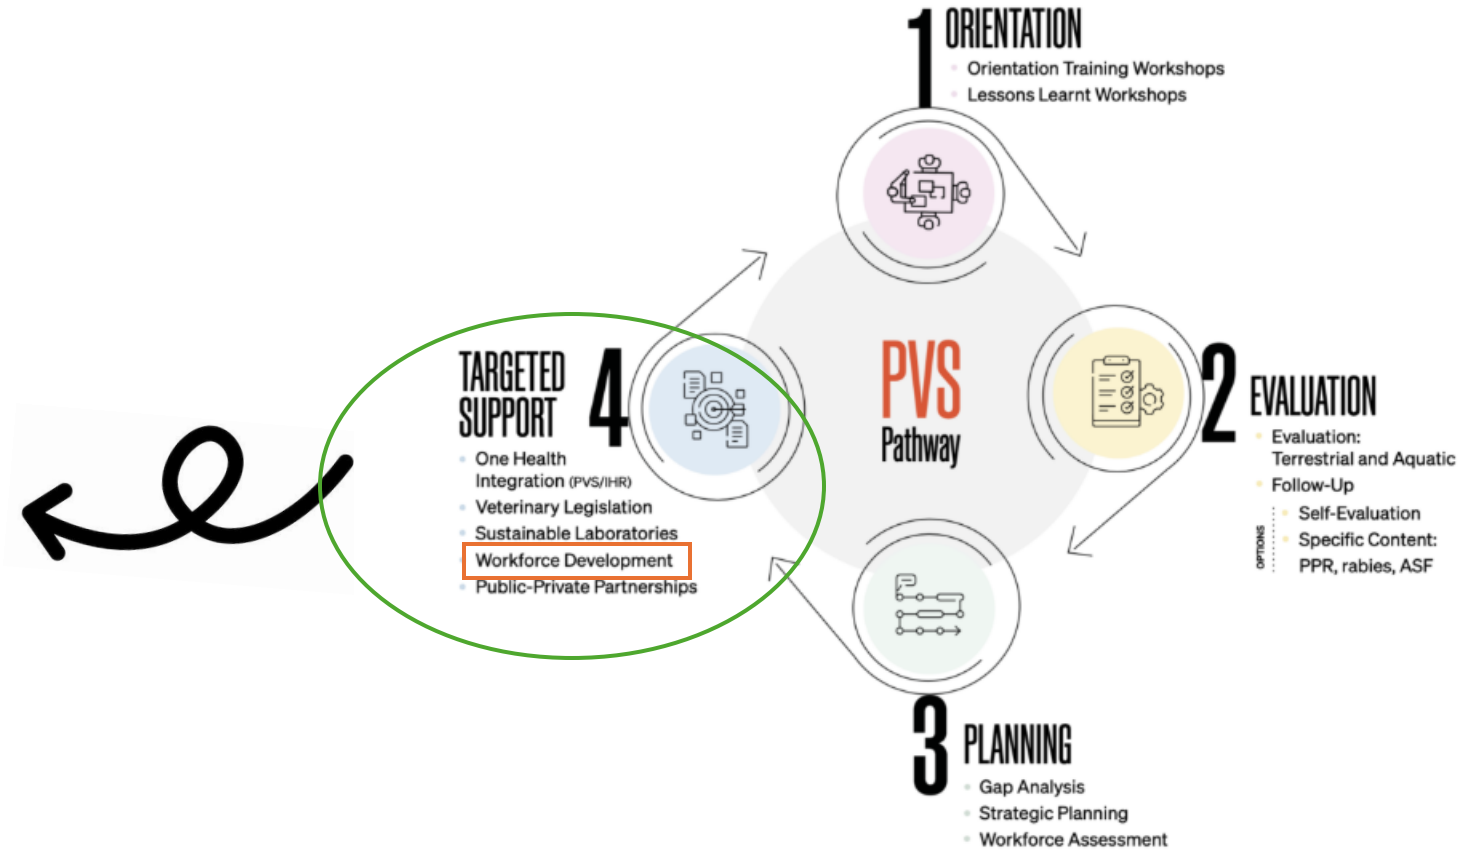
1 ORIENTATION
Orientation Training Workshops
Lessons Learnt Workshops

PVS
Pathway

2 EVALUATION
Evaluation: Terrestrial and Aquatic
Follow-Up
OPTIONS
Self-Evaluation
Specific Content: PPR, rabies, ASF

3 PLANNING
Gap Analysis
Strategic Planning
Workforce Assessment

TARGETED SUPPORT 4
One Health Integration (PVS/IHR)
Veterinary Legislation
Sustainable Laboratories
Workforce Development
Public-Private Partnerships